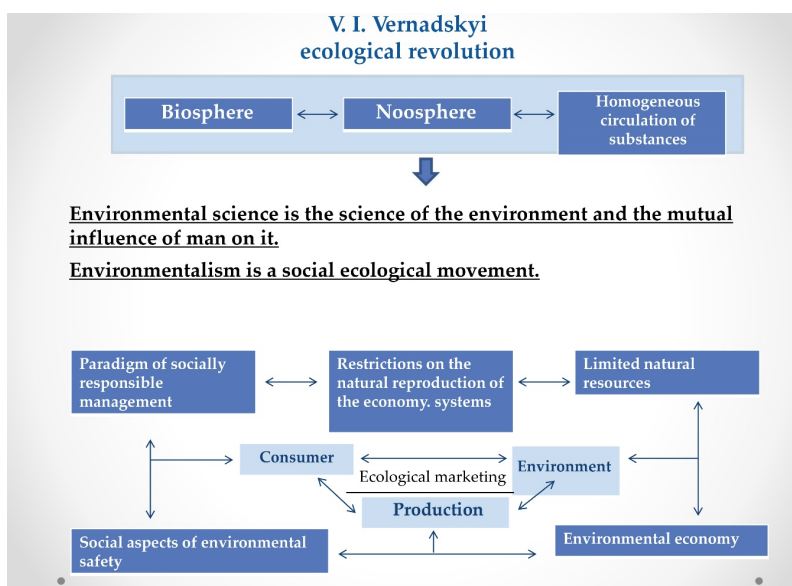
V. I. Vernadskyi
ecological revolution

Biosphere

Noosphere

Homogeneous circulation of substances

Environmental science is the science of the environment and the mutual influence of man on it.

Environmentalism is a social ecological movement.

Paradigm of socially responsible management

Restrictions on the natural reproduction of the economy. systems

Limited natural resources

Consumer

Ecological marketing

Environment

Production

Social aspects of environmental safety

Environmental economy